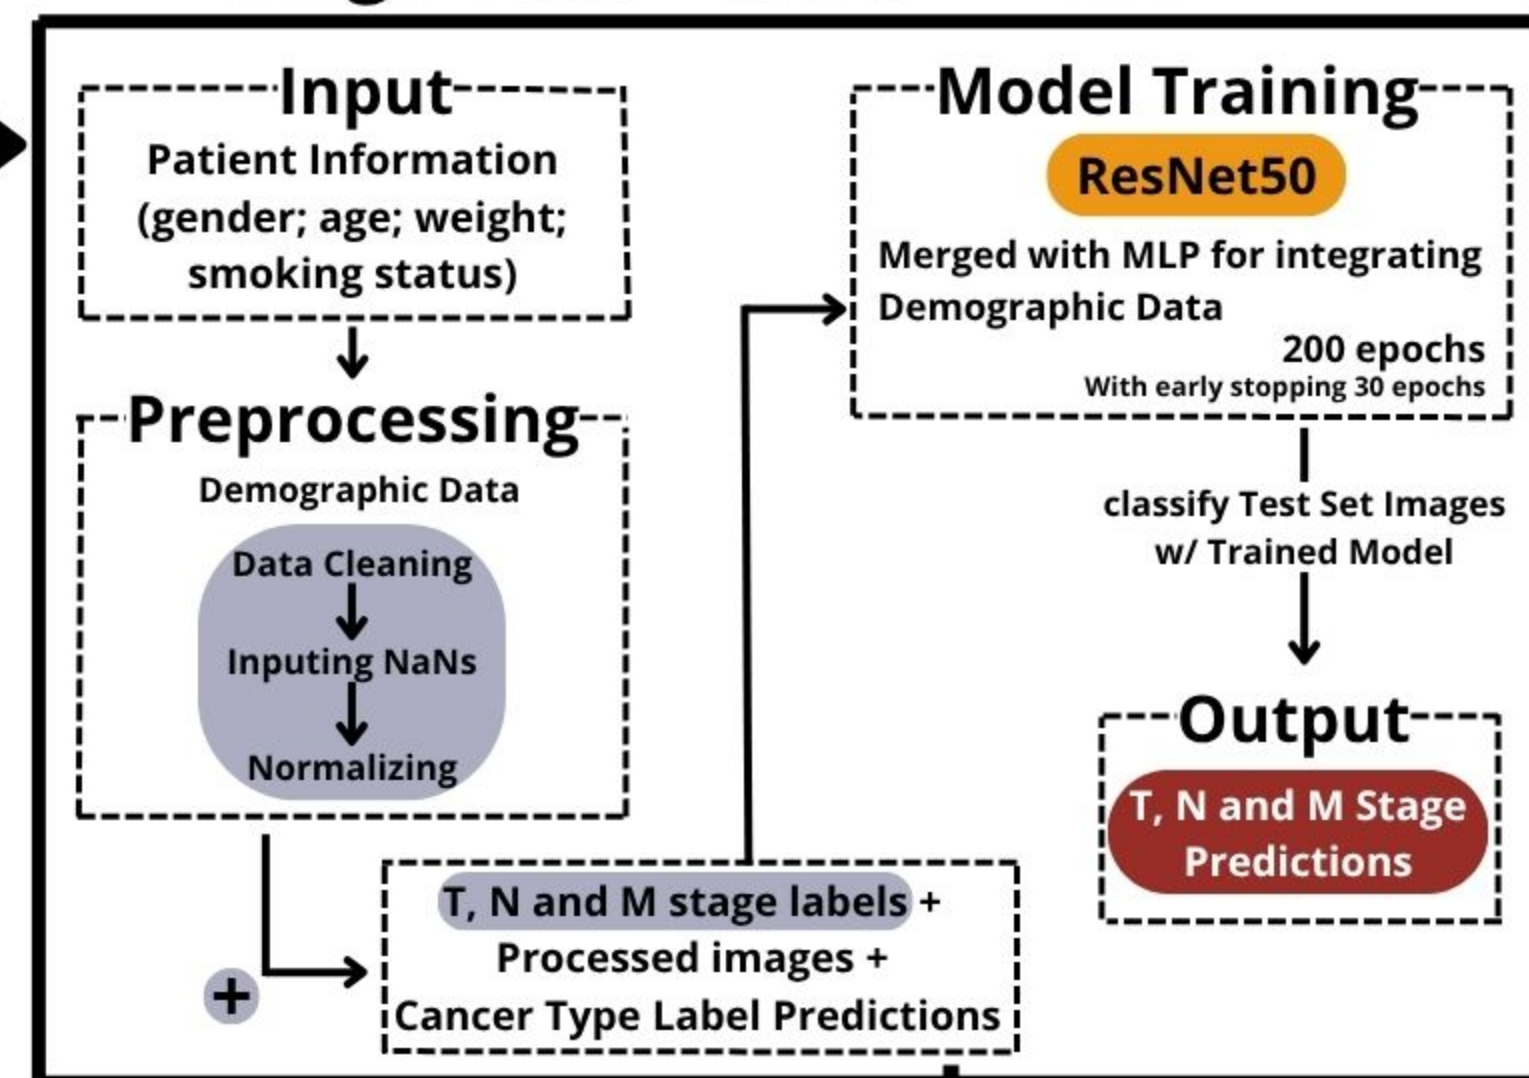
Input
Patient Information (gender; age; weight; smoking status)

Preprocessing
Demographic Data
Data Cleaning
Inputing NaNs
Normalizing

+

T, N and M stage labels +
Processed images +
Cancer Type Label Predictions

Model Training
ResNet50
Merged with MLP for integrating Demographic Data
200 epochs
With early stopping 30 epochs

classify Test Set Images w/ Trained Model

Output
T, N and M Stage Predictions